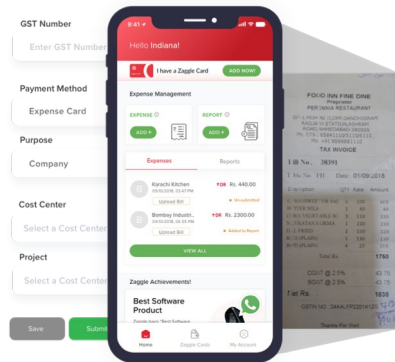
GST Number

Enter GST Number

Payment Method

Expense Card

Purpose

Company

Cost Center

Select a Cost Center

Project

Select a Cost Center

Save

Submit

8:41

Hello Indiana!

I have a Zaggle Card

ADD NOW!

Expense Management

EXPENSE

ADD

REPORT

ADD

Expenses

Reports

Karachi Kitchen

₹DR Rs. 440.00

Unreconciled

Uploaded Bill

Bombay Industri...

₹DR Rs. 2300.00

Added to Report

Uploaded Bill

VIEW ALL

Zaggle Achievements!

Best Software Product

Home

Zaggle Cards

My Account

FOLIO INN FINE DINE

PERSIAN RESTAURANT

TAX INVOICE

Bill No. 38391

Date : 01/09/2018

Description

Qty

Rate

Amount

Total Rs.

1760

SGST @ 2.5%

CGST @ 2.5%

Net Rs.

1850

Thanks for Visit

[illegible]